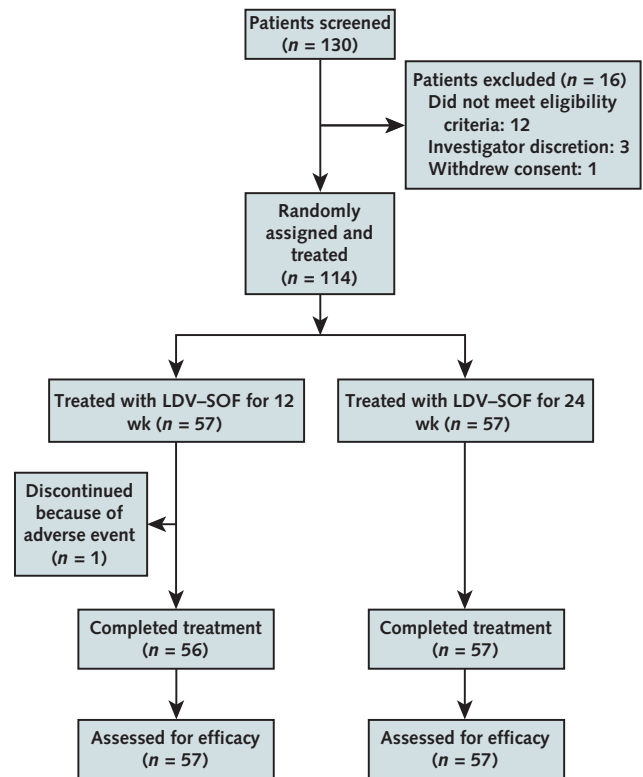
Patients screened ($n$ = 130)

Patients excluded ($n$ = 16)
Did not meet eligibility criteria: 12
Investigator discretion: 3
Withdrew consent: 1

Randomly assigned and treated ($n$ = 114)

Treated with LDV–SOF for 12 wk ($n$ = 57)

Treated with LDV–SOF for 24 wk ($n$ = 57)

Discontinued because of adverse event ($n$ = 1)

Completed treatment ($n$ = 56)

Completed treatment ($n$ = 57)

Assessed for efficacy ($n$ = 57)

Assessed for efficacy ($n$ = 57)